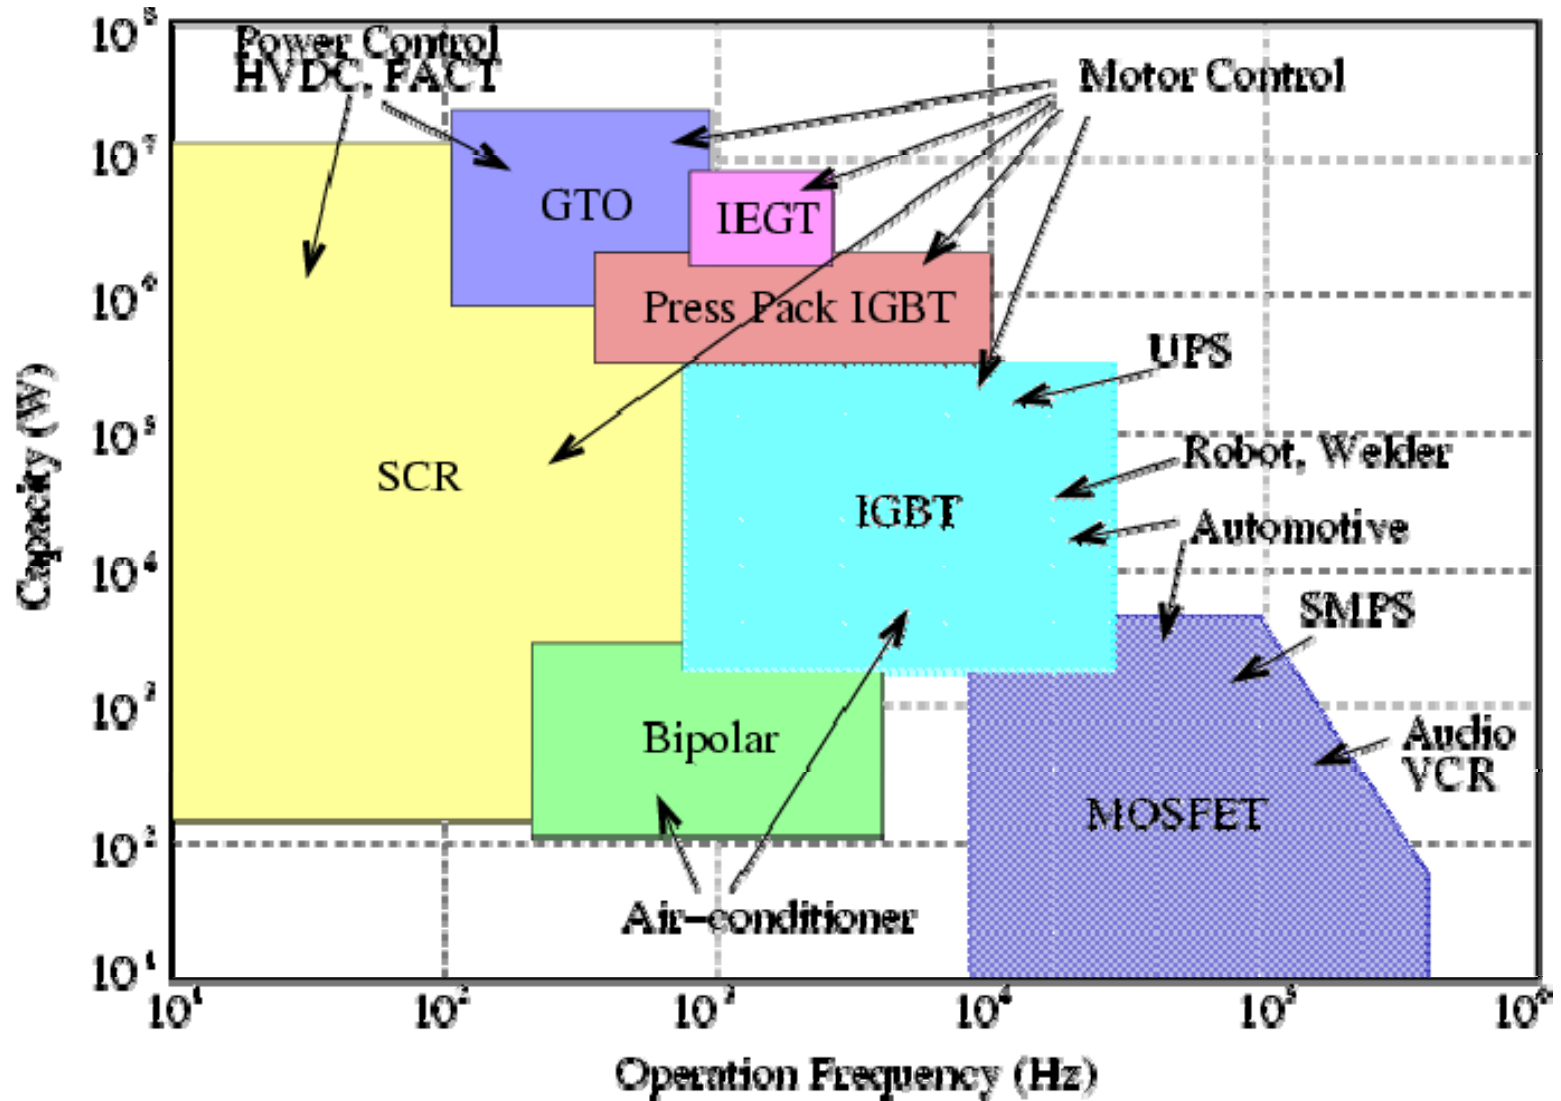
Power Control
HVDC, FACT

Motor Control

GTO

IEGT

Press Pack IGBT

UPS

SCR

IGBT

Robot, Welder

Automotive

SMPS

Bipolar

Audio
VCR

MOSFET

Air-conditioner

Capacity (W)

$10^8$
$10^7$
$10^6$
$10^5$
$10^4$
$10^3$
$10^2$
$10^1$

$10^1$
$10^2$
$10^3$
$10^4$
$10^5$
$10^6$

Operation Frequency (Hz)